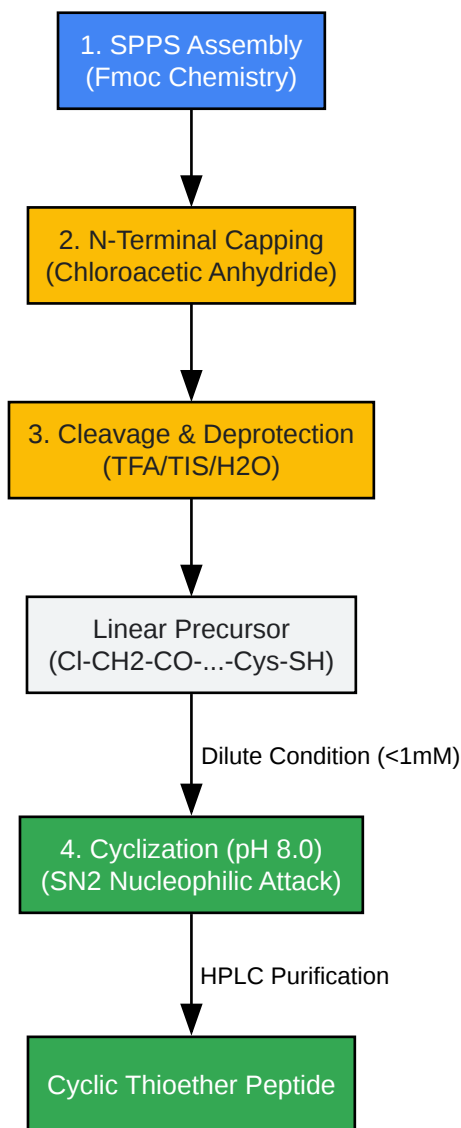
1. SPPS Assembly
(Fmoc Chemistry)

2. N-Terminal Capping
(Chloroacetic Anhydride)

3. Cleavage & Deprotection
(TFA/TIS/H2O)

Linear Precursor
(Cl-CH2-CO-...-Cys-SH)

Dilute Condition (<1mM)

4. Cyclization (pH 8.0)
(SN2 Nucleophilic Attack)

HPLC Purification

Cyclic Thioether Peptide